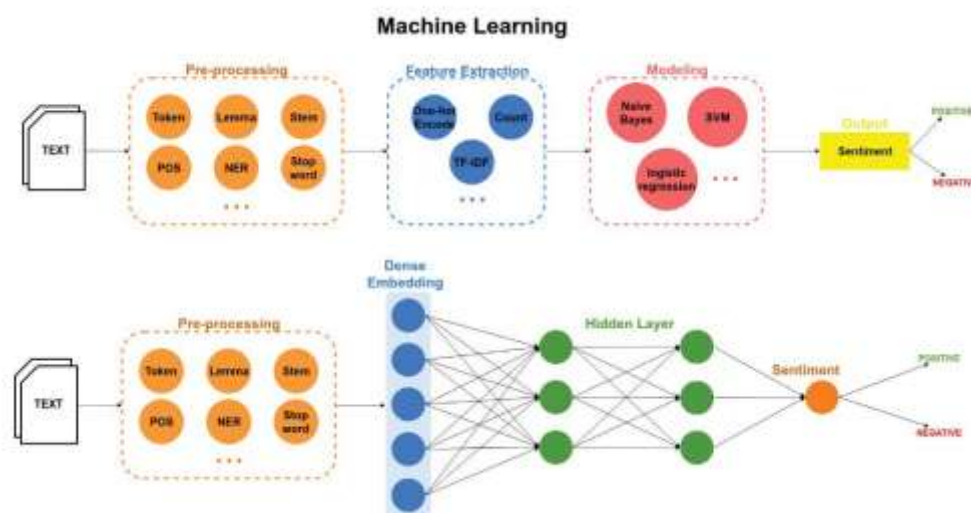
Machine Learning

TEXT

Pre-processing

Token

Lemma

Stem

POS

NER

Stop word

• • •

Feature Extraction

One-hot Encode

Count

TF-IDF

• • •

Modeling

Naive Bayes

SVM

logistic regression

• • •

Output

Sentiment

POSITIVE

NEGATIVE

TEXT

Pre-processing

Token

Lemma

Stem

POS

NER

Stop word

• • •

Dense Embedding

Hidden Layer

Sentiment

POSITIVE

NEGATIVE